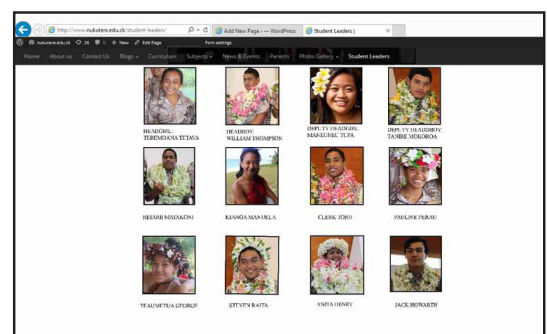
http://www.nukutere.edu.ck/student-leaders/
Add New Page ‹ — WordPress
Student Leaders |
nukutere.edu.ck 26 1 + New Edit Page Form settings
Home About us Contact Us Blogs Curriculum Subjects News & Events Parents Photo Gallery Student Leaders

HEADGIRL: TEREMOANA TETAVA
HEADBOY: WILLIAM THOMPSON
DEPUTY HEADGIRL: MAREUNUI TUPA
DEPUTY HEADBOY: TANIRE MOKOROA

BEIJARE MATAKONI
KIANGA MANUELA
CLERK TORO
PAULINE PERAU

TEAUMETUA GEORGE
STEVEN RAITA
ANITA HENRY
JACK HOWARTH